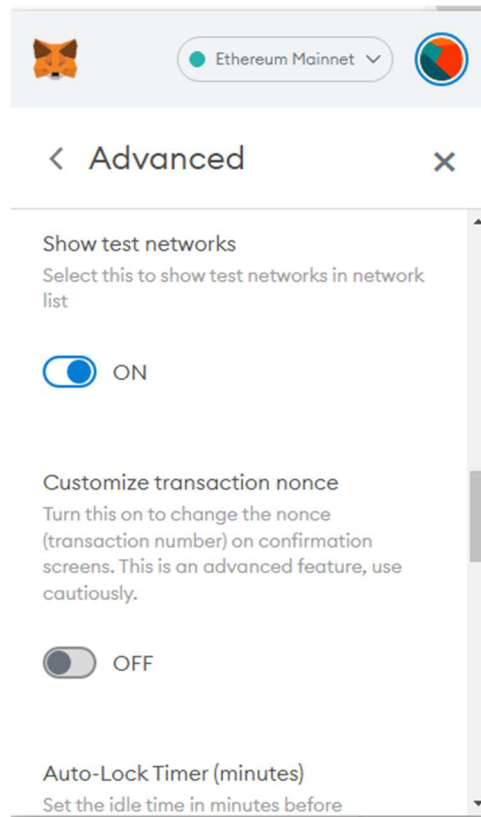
Ethereum Mainnet

Advanced

Show test networks

Select this to show test networks in network list

ON

Customize transaction nonce

Turn this on to change the nonce (transaction number) on confirmation screens. This is an advanced feature, use cautiously.

OFF

Auto-Lock Timer (minutes)

Set the idle time in minutes before